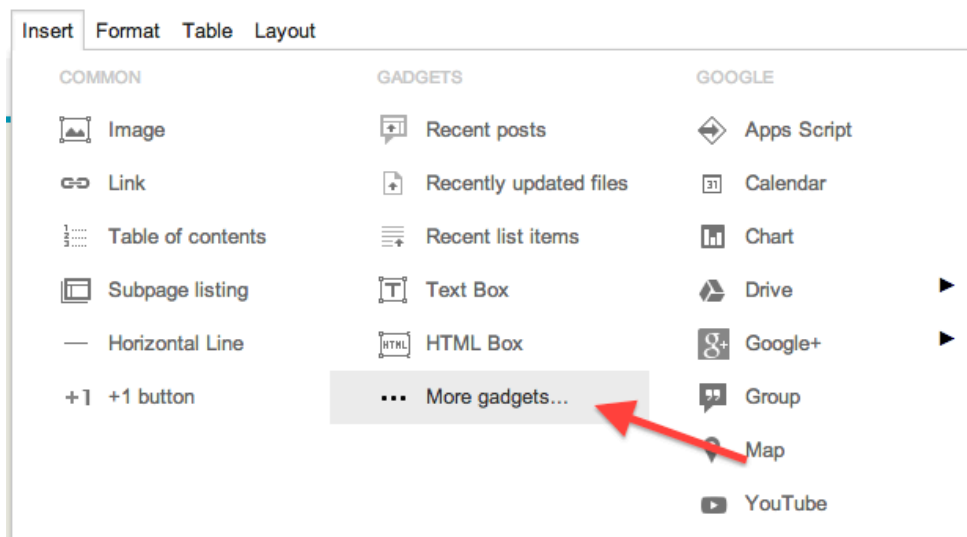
Insert Format Table Layout

COMMON

Image

Link

Table of contents

Subpage listing

Horizontal Line

+1 +1 button

GADGETS

Recent posts

Recently updated files

Recent list items

Text Box

HTML HTML Box

More gadgets...

GOOGLE

Apps Script

31 Calendar

Chart

Drive

Google+

Group

Map

YouTube